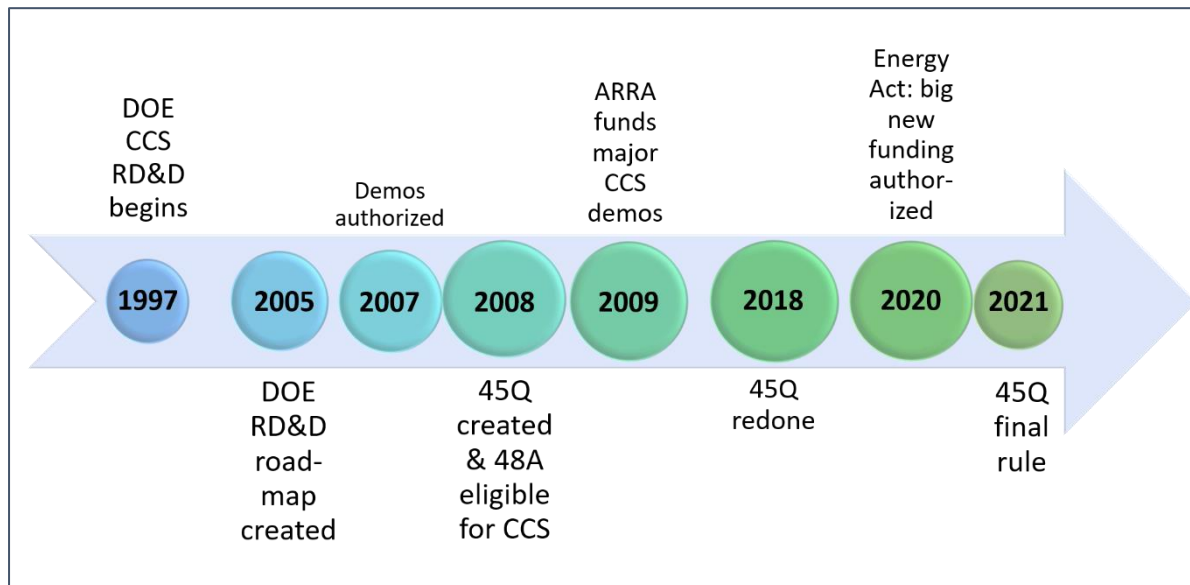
DOE CCS RD&D begins

Demos authorized

ARRA funds major CCS demos

Energy Act: big new funding authorized

1997

2005

2007

2008

2009

2018

2020

2021

DOE RD&D roadmap created

45Q created & 48A eligible for CCS

45Q redone

45Q final rule